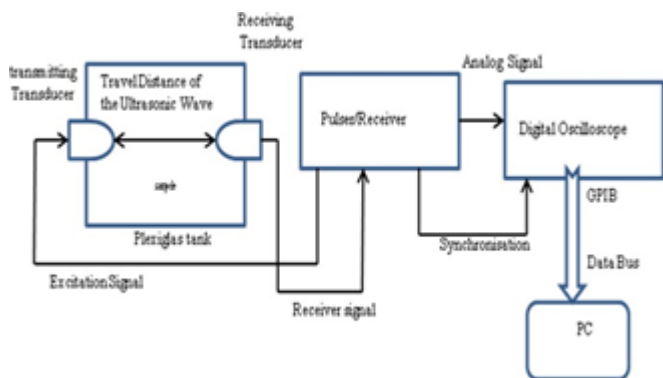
Receiving Transducer

transmitting Transducer

Travel Distance of the Ultrasonic Wave

sample

Plexiglas tank

Analog Signal

Pulser/Receiver

Digital Oscilloscope

GPIB

Synchronisation

Data Bus

Excitation Signal

Receiver signal

PC